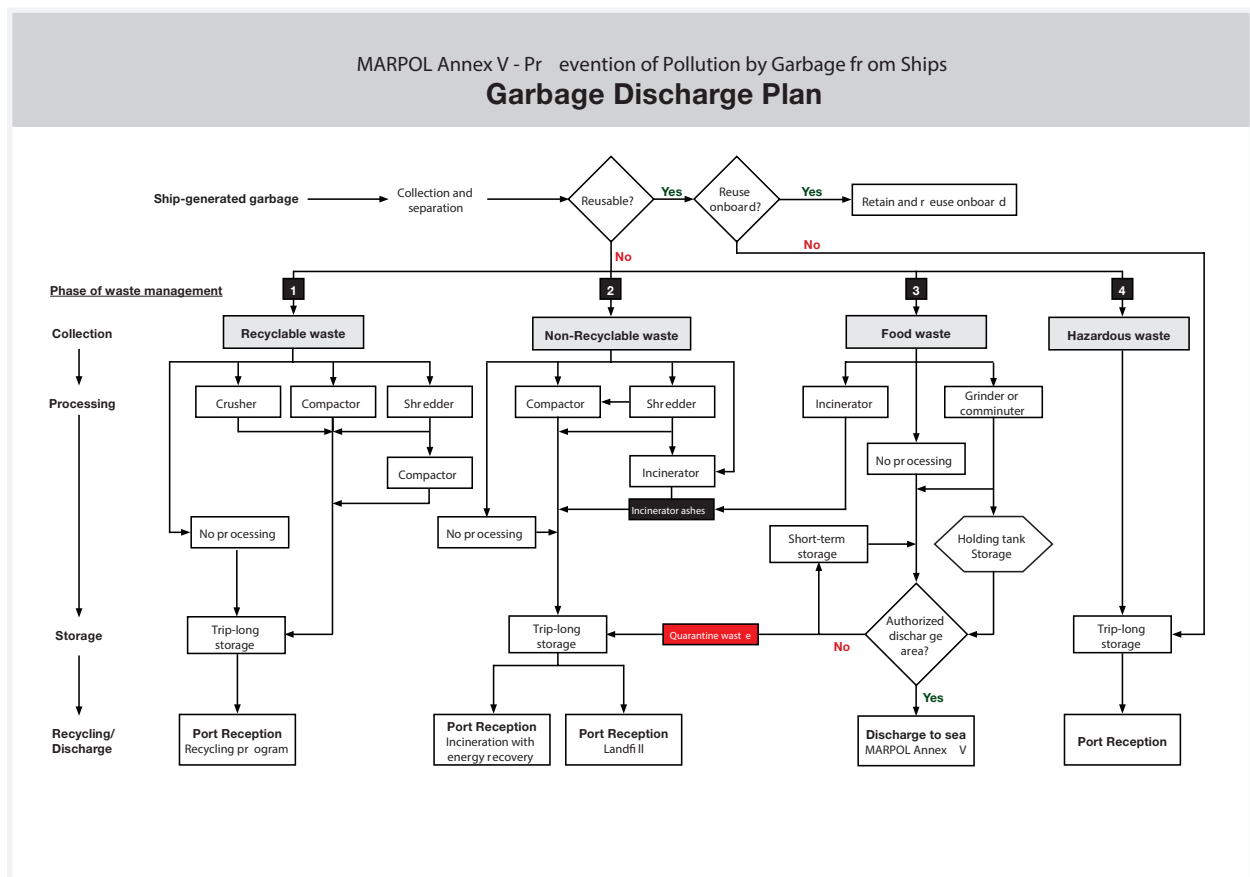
MARPOL Annex V - Pr evention of Pollution by Garbage fr om Ships
**Garbage Discharge Plan**

Ship-generated garbage

Collection and separation

Reusable?

Yes

Reuse onboar d?

Yes

Retain and r euse onboar d

No

No

Phase of waste management

1

2

3

4

Collection

Recyclable waste

Non-Recyclable waste

Food waste

Hazardous waste

Processing

Crusher

Compactor

Shr edder

Compactor

Compactor

Shr edder

Incinerator

Incinerator

Grinder or comminuter

No pr ocessing

Incinerator ashes

No pr ocessing

No pr ocessing

Short-term storage

Holding tank Storage

Storage

Trip-long storage

Trip-long storage

Quarantine wast e

No

Authorized dischar ge area?

Trip-long storage

Yes

Recycling/ Discharge

Port Reception
Recycling pr ogram

Port Reception
Incineration with energy recovery

Port Reception
Landfi ll

Discharge to sea
MARPOL Annex V

Port Reception